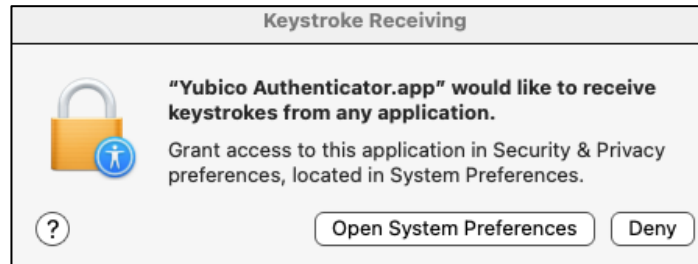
Keystroke Receiving

“Yubico Authenticator.app” would like to receive keystrokes from any application.

Grant access to this application in Security & Privacy preferences, located in System Preferences.

?

Open System Preferences

Deny